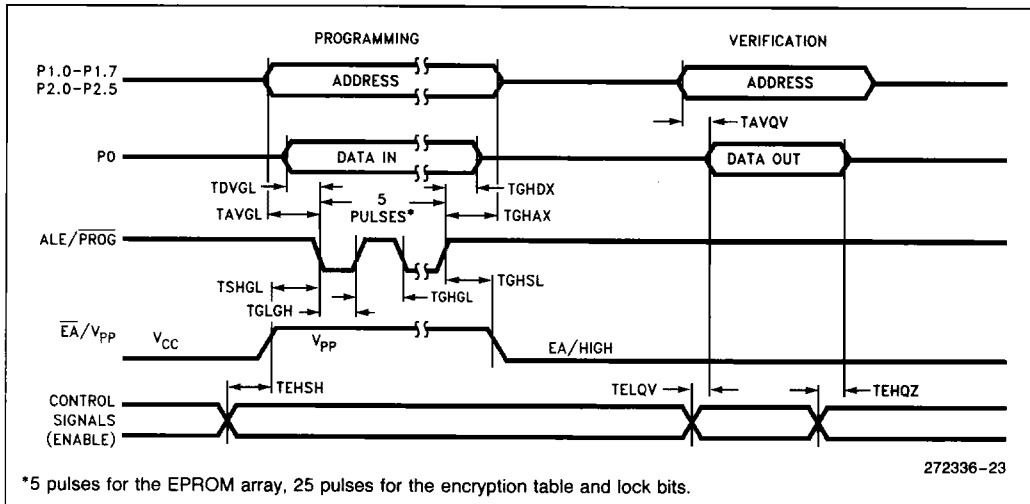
PROGRAMMING

VERIFICATION

P1.0–P1.7
P2.0–P2.5

ADDRESS

ADDRESS

TAVQV

P0

DATA IN

DATA OUT

TDVGL

TGHDX

5
PULSES*

TAVGL

TGHAX

ALE/$\overline{PROG}$

TSHGL

TGHSL

TGHGL

TGLGH

$\overline{EA}$/$V_{PP}$

$V_{CC}$

$V_{PP}$

EA/HIGH

CONTROL
SIGNALS
(ENABLE)

TEHSH

TELQV

TEHQZ

272336–23

*5 pulses for the EPROM array, 25 pulses for the encryption table and lock bits.